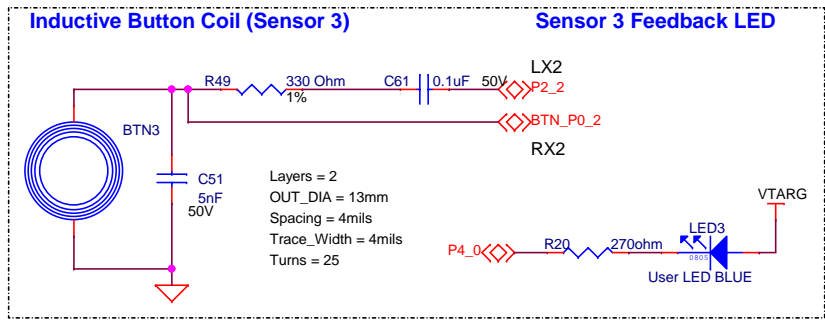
Inductive Button Coil (Sensor 3)

Sensor 3 Feedback LED

R49
330 Ohm
1%
C61
0.1uF
50V
LX2
P2_2
BTN_P0_2
RX2
BTN3
C51
5nF
50V

Layers = 2
OUT_DIA = 13mm
Spacing = 4mils
Trace_Width = 4mils
Turns = 25

VTARG
LED3
0805
P4_0
R20
270ohm
User LED BLUE